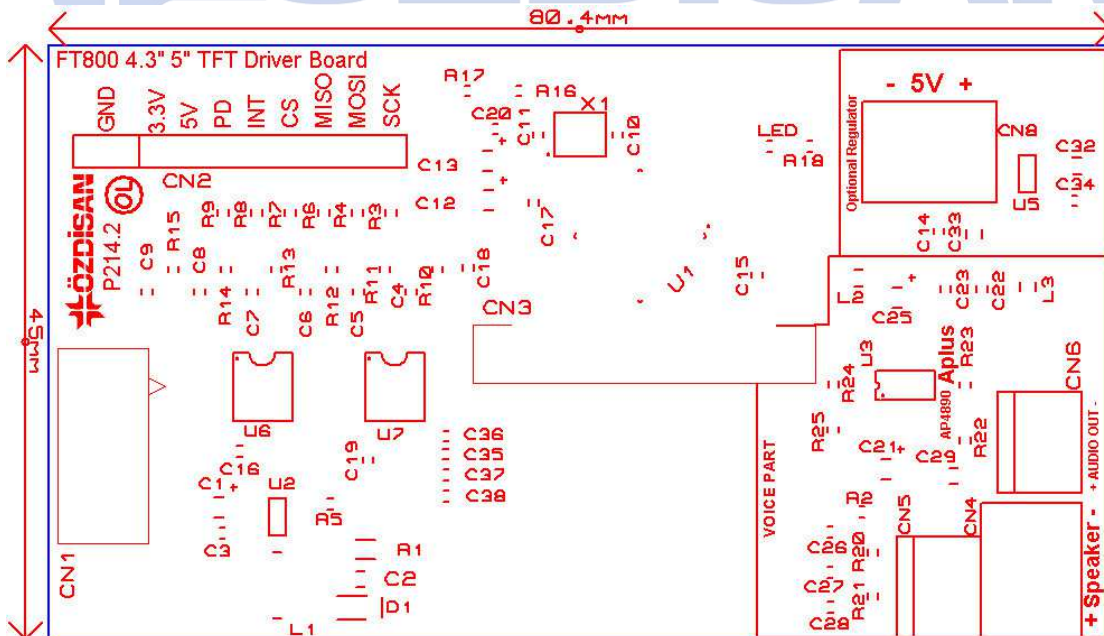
80.4MM

45MM

FT800 4.3" 5" TFT Driver Board

GND 3.3V 5V PD INT CS MISO MOSI SCK

CN2

ÖZDİSAN

P214.2

R17 R16 X1 C20 C11 C10 C13 C12 C17

R15 R9 R8 R7 R6 R4 R3

C9 C8 R13 R11 R10 C18

R14 R12 C7 C6 C5 C4

CN3 U1 C15

LED R18

Optional Regulator

- 5V +

CN8 C32 C34 U5 C14 C33

L2 C23 C22 L3 C25

U3 R24 Aplus R23 AP4890 CN6

R25 C21 C29 R22 + AUDIO OUT -

VOICE PART

R2 CN5 CN4

C26 R20 C27 R21 C28

+ Speaker -

U6 U7

C36 C35 C37 C38

C19 C16 C1 U2 R5 C3

R1 C2 D1 L1

CN1